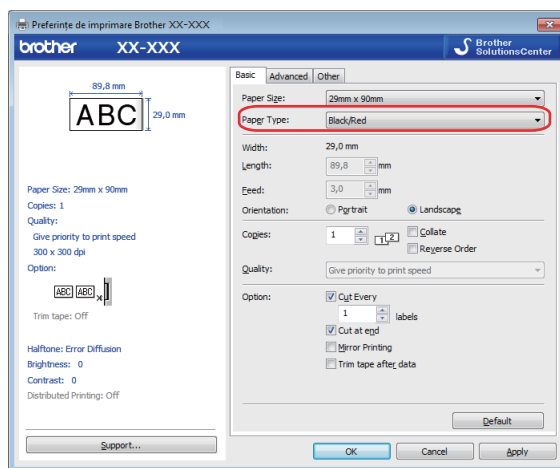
Preferințe de imprimare Brother XX-XXX

brother XX-XXX

Brother SolutionsCenter

89,8 mm

ABC

29,0 mm

Paper Size: 29mm x 90mm
Copies: 1
Quality:
Give priority to print speed
300 x 300 dpi
Option:

ABC ABC

Trim tape: Off

Halftone: Error Diffusion
Brightness: 0
Contrast: 0
Distributed Printing: Off

Support...

Basic | Advanced | Other

Paper Size: 29mm x 90mm

Paper Type: Black/Red

Width: 29,0 mm

Length: 89,8 mm

Feed: 3,0 mm

Orientation: Portrait Landscape

Copies: 1 Collate Reverse Order

Quality: Give priority to print speed

Option: Cut Every
1 labels
Cut at end
Mirror Printing
Trim tape after data

Default

OK Cancel Apply